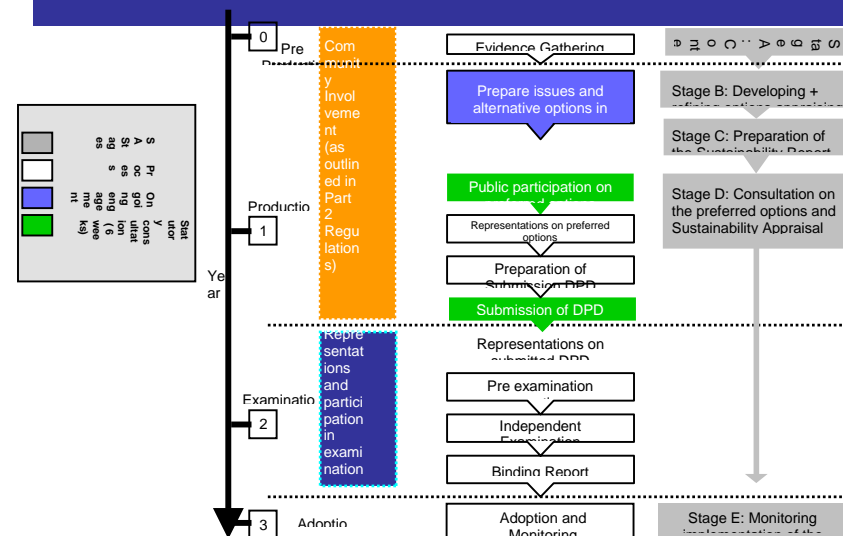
0

Pre

Production

1

Year

Examination

2

3

Adoptio

Community Involvement (as outlined in Part 2 Regulations)

Representations and participation in examination

Evidence Gathering

Prepare issues and alternative options in

Public participation on preferred options

Representations on preferred options

Preparation of Submission DPD

Submission of DPD

Representations on submitted DPD

Pre examination

Independent Examination

Binding Report

Adoption and Monitoring

Stage A: Context

Stage B: Developing + refining options appraising

Stage C: Preparation of the Sustainability Report

Stage D: Consultation on the preferred options and Sustainability Appraisal

Stage E: Monitoring implementation of the

SA Stages

Progress

Ongoing consultation

Statutory consultation (6 weeks)